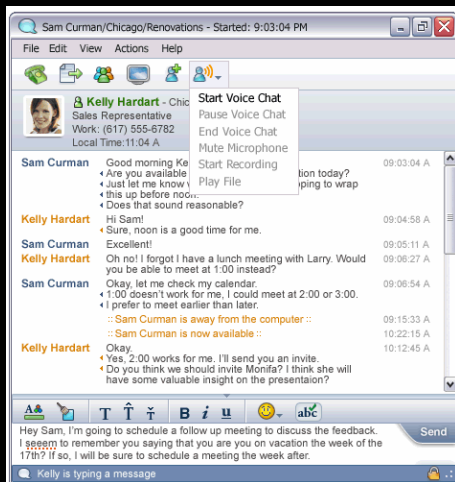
Sam Curman/Chicago/Renovations - Started: 9:03:04 PM

File Edit View Actions Help

Start Voice Chat
Pause Voice Chat
End Voice Chat
Mute Microphone
Start Recording
Play File

Kelly Hardart - Chic
Sales Representative
Work: (617) 555-6782
Local Time:11:04 A

| | | |
|---|---|---|
| Sam Curman | Good morning Ke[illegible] Are you available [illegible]tion today? Just let me know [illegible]oping to wrap this up before noon. Does that sound reasonable? | 09:03:04 A |
| Kelly Hardart | Hi Sam! Sure, noon is a good time for me. | 09:04:58 A |
| Sam Curman | Excellent! | 09:05:11 A |
| Kelly Hardart | Oh no! I forgot I have a lunch meeting with Larry. Would you be able to meet at 1:00 instead? | 09:06:27 A |
| Sam Curman | Okay, let me check my calendar. 1:00 doesn't work for me, I could meet at 2:00 or 3:00. I prefer to meet earlier than later. | 09:06:54 A |
| | :: Sam Curman is away from the computer :: | 09:15:33 A |
| | :: Sam Curman is now available :: | 10:22:15 A |
| Kelly Hardart | Okay. Yes, 2:00 works for me. I'll send you an invite. Do you think we should invite Monifa? I think she will have some valuable insight on the presentaion? | 10:12:45 A |

B i u abc

Hey Sam, I'm going to schedule a follow up meeting to discuss the feedback. I seeem to remember you saying that you are on vacation the week of the 17th? If so, I will be sure to schedule a meeting the week after.

Send

Kelly is typing a message